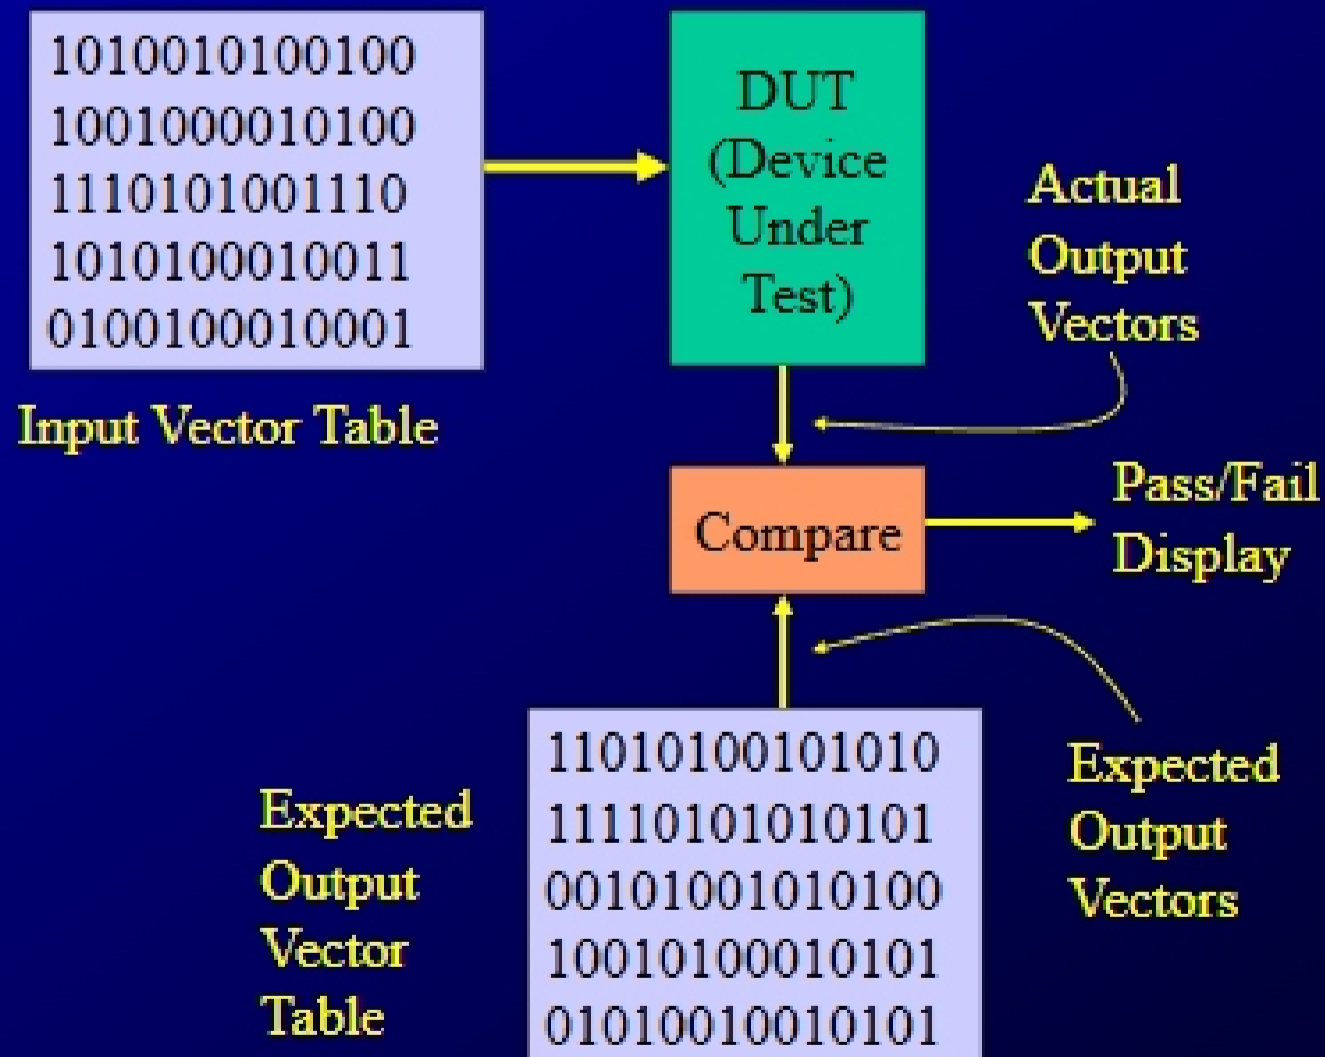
1010010100100
1001000010100
1110101001110
1010100010011
0100100010001

Input Vector Table

DUT (Device Under Test)

Actual Output Vectors

Compare

Pass/Fail Display

Expected Output Vector Table

1101010010101​0
1111010101010​1
0010100101010​0
1001010001010​1
0101001001010​1

Expected Output Vectors